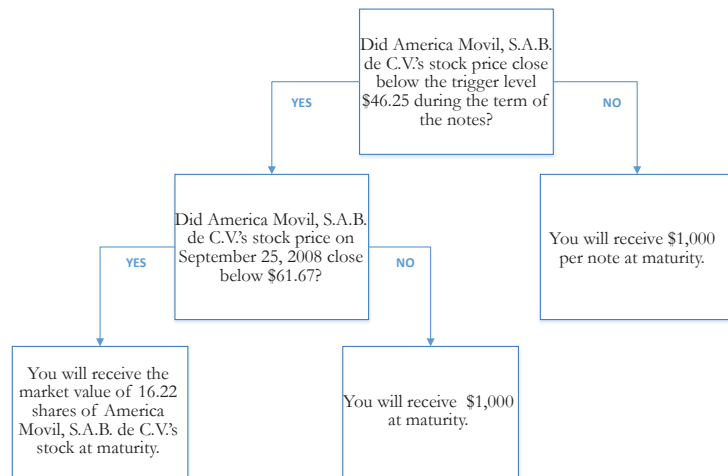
Did America Movil, S.A.B. de C.V.'s stock price close below the trigger level $46.25 during the term of the notes?

YES

NO

Did America Movil, S.A.B. de C.V.'s stock price on September 25, 2008 close below $61.67?

You will receive $1,000 per note at maturity.

YES

NO

You will receive the market value of 16.22 shares of America Movil, S.A.B. de C.V.'s stock at maturity.

You will receive $1,000 at maturity.